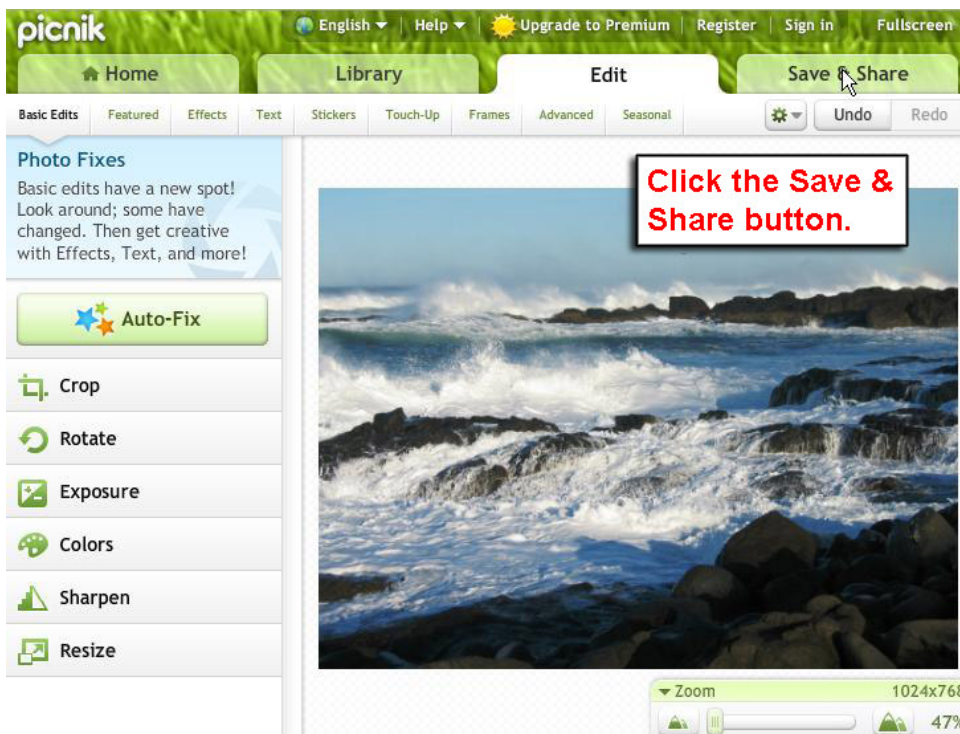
picnik

English | Help | Upgrade to Premium | Register | Sign in | Fullscreen

Home | Library | Edit | Save & Share

Basic Edits | Featured | Effects | Text | Stickers | Touch-Up | Frames | Advanced | Seasonal

Undo | Redo

Photo Fixes

Basic edits have a new spot! Look around; some have changed. Then get creative with Effects, Text, and more!

Click the Save & Share button.

Auto-Fix

Crop

Rotate

Exposure

Colors

Sharpen

Resize

Zoom 1024x768

47%